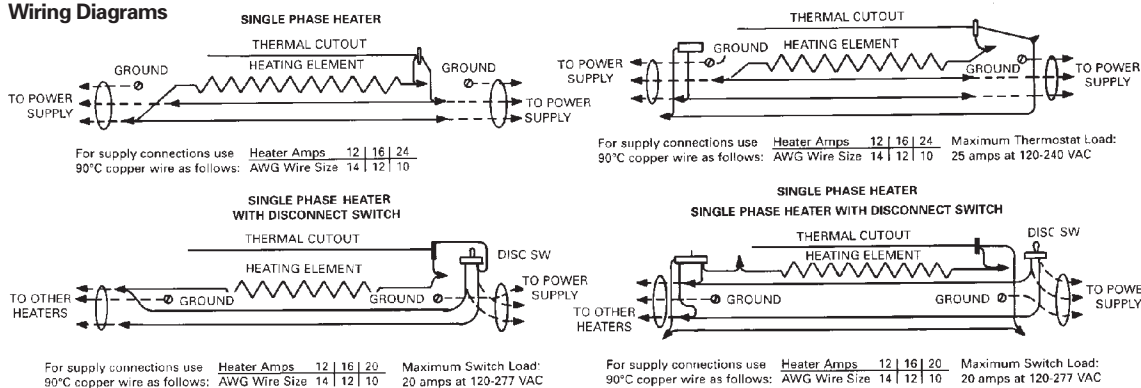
Wiring Diagrams

SINGLE PHASE HEATER

THERMAL CUTOUT

HEATING ELEMENT

GROUND

GROUND

TO POWER SUPPLY

TO POWER SUPPLY

For supply connections use 90°C copper wire as follows:

| Heater Amps | 12 | 16 | 24 |
|---|---|---|---|
| AWG Wire Size | 14 | 12 | 10 |

THERMAL CUTOUT

GROUND

HEATING ELEMENT

TO POWER SUPPLY

GROUND

TO POWER SUPPLY

For supply connections use 90°C copper wire as follows:

| Heater Amps | 12 | 16 | 24 |
|---|---|---|---|
| AWG Wire Size | 14 | 12 | 10 |

Maximum Thermostat Load: 25 amps at 120-240 VAC

SINGLE PHASE HEATER WITH DISCONNECT SWITCH

THERMAL CUTOUT

DISC SW

HEATING ELEMENT

TO POWER SUPPLY

TO OTHER HEATERS

GROUND

GROUND

For supply connections use 90°C copper wire as follows:

| Heater Amps | 12 | 16 | 20 |
|---|---|---|---|
| AWG Wire Size | 14 | 12 | 10 |

Maximum Switch Load: 20 amps at 120-277 VAC

SINGLE PHASE HEATER

SINGLE PHASE HEATER WITH DISCONNECT SWITCH

THERMAL CUTOUT

DISC SW

HEATING ELEMENT

GROUND

GROUND

TO OTHER HEATERS

TO POWER SUPPLY

For supply connections use 90°C copper wire as follows:

| Heater Amps | 12 | 16 | 20 |
|---|---|---|---|
| AWG Wire Size | 14 | 12 | 10 |

Maximum Switch Load: 20 amps at 120-277 VAC